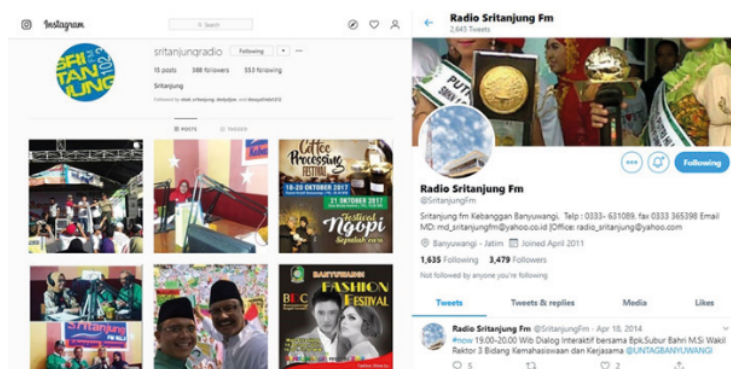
Instagram

Search

sritanjungradio Following

15 posts 388 followers 553 following

Sritanjung

Followed by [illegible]

POSTS TAGGED

SRI TAN JUNG 102.3

Coffee Processing Festival

18-20 OKTOBER 2017

21 OKTOBER 2017

Festival Ngopi Sepuluh Ewu

Sritanjung FM

BANYUWANGI FASHION FESTIVAL

Radio Sritanjung Fm
2,645 Tweets

Following

Radio Sritanjung Fm
@SritanjungFm

Sritanjung fm Kebanggan Banyuwangi. Telp : 0333- 631089, fax 0333 365398 Email MD: md_sritanjungfm@yahoo.co.id |Office: radio_sritanjung@yahoo.com

Banyuwangi - Jatim Joined April 2011

1,635 Following 3,479 Followers

Not followed by anyone you're following

Tweets Tweets & replies Media Likes

Radio Sritanjung Fm @SritanjungFm · Apr 18, 2014
#now 19.00-20.00 Wib Dialog Interaktif bersama Bpk.Subur Bahri M.Si Wakil Raktor 3 Bidang Kemahasiswaan dan Kerjasama @UNTAGBANYUWANGI

5 2